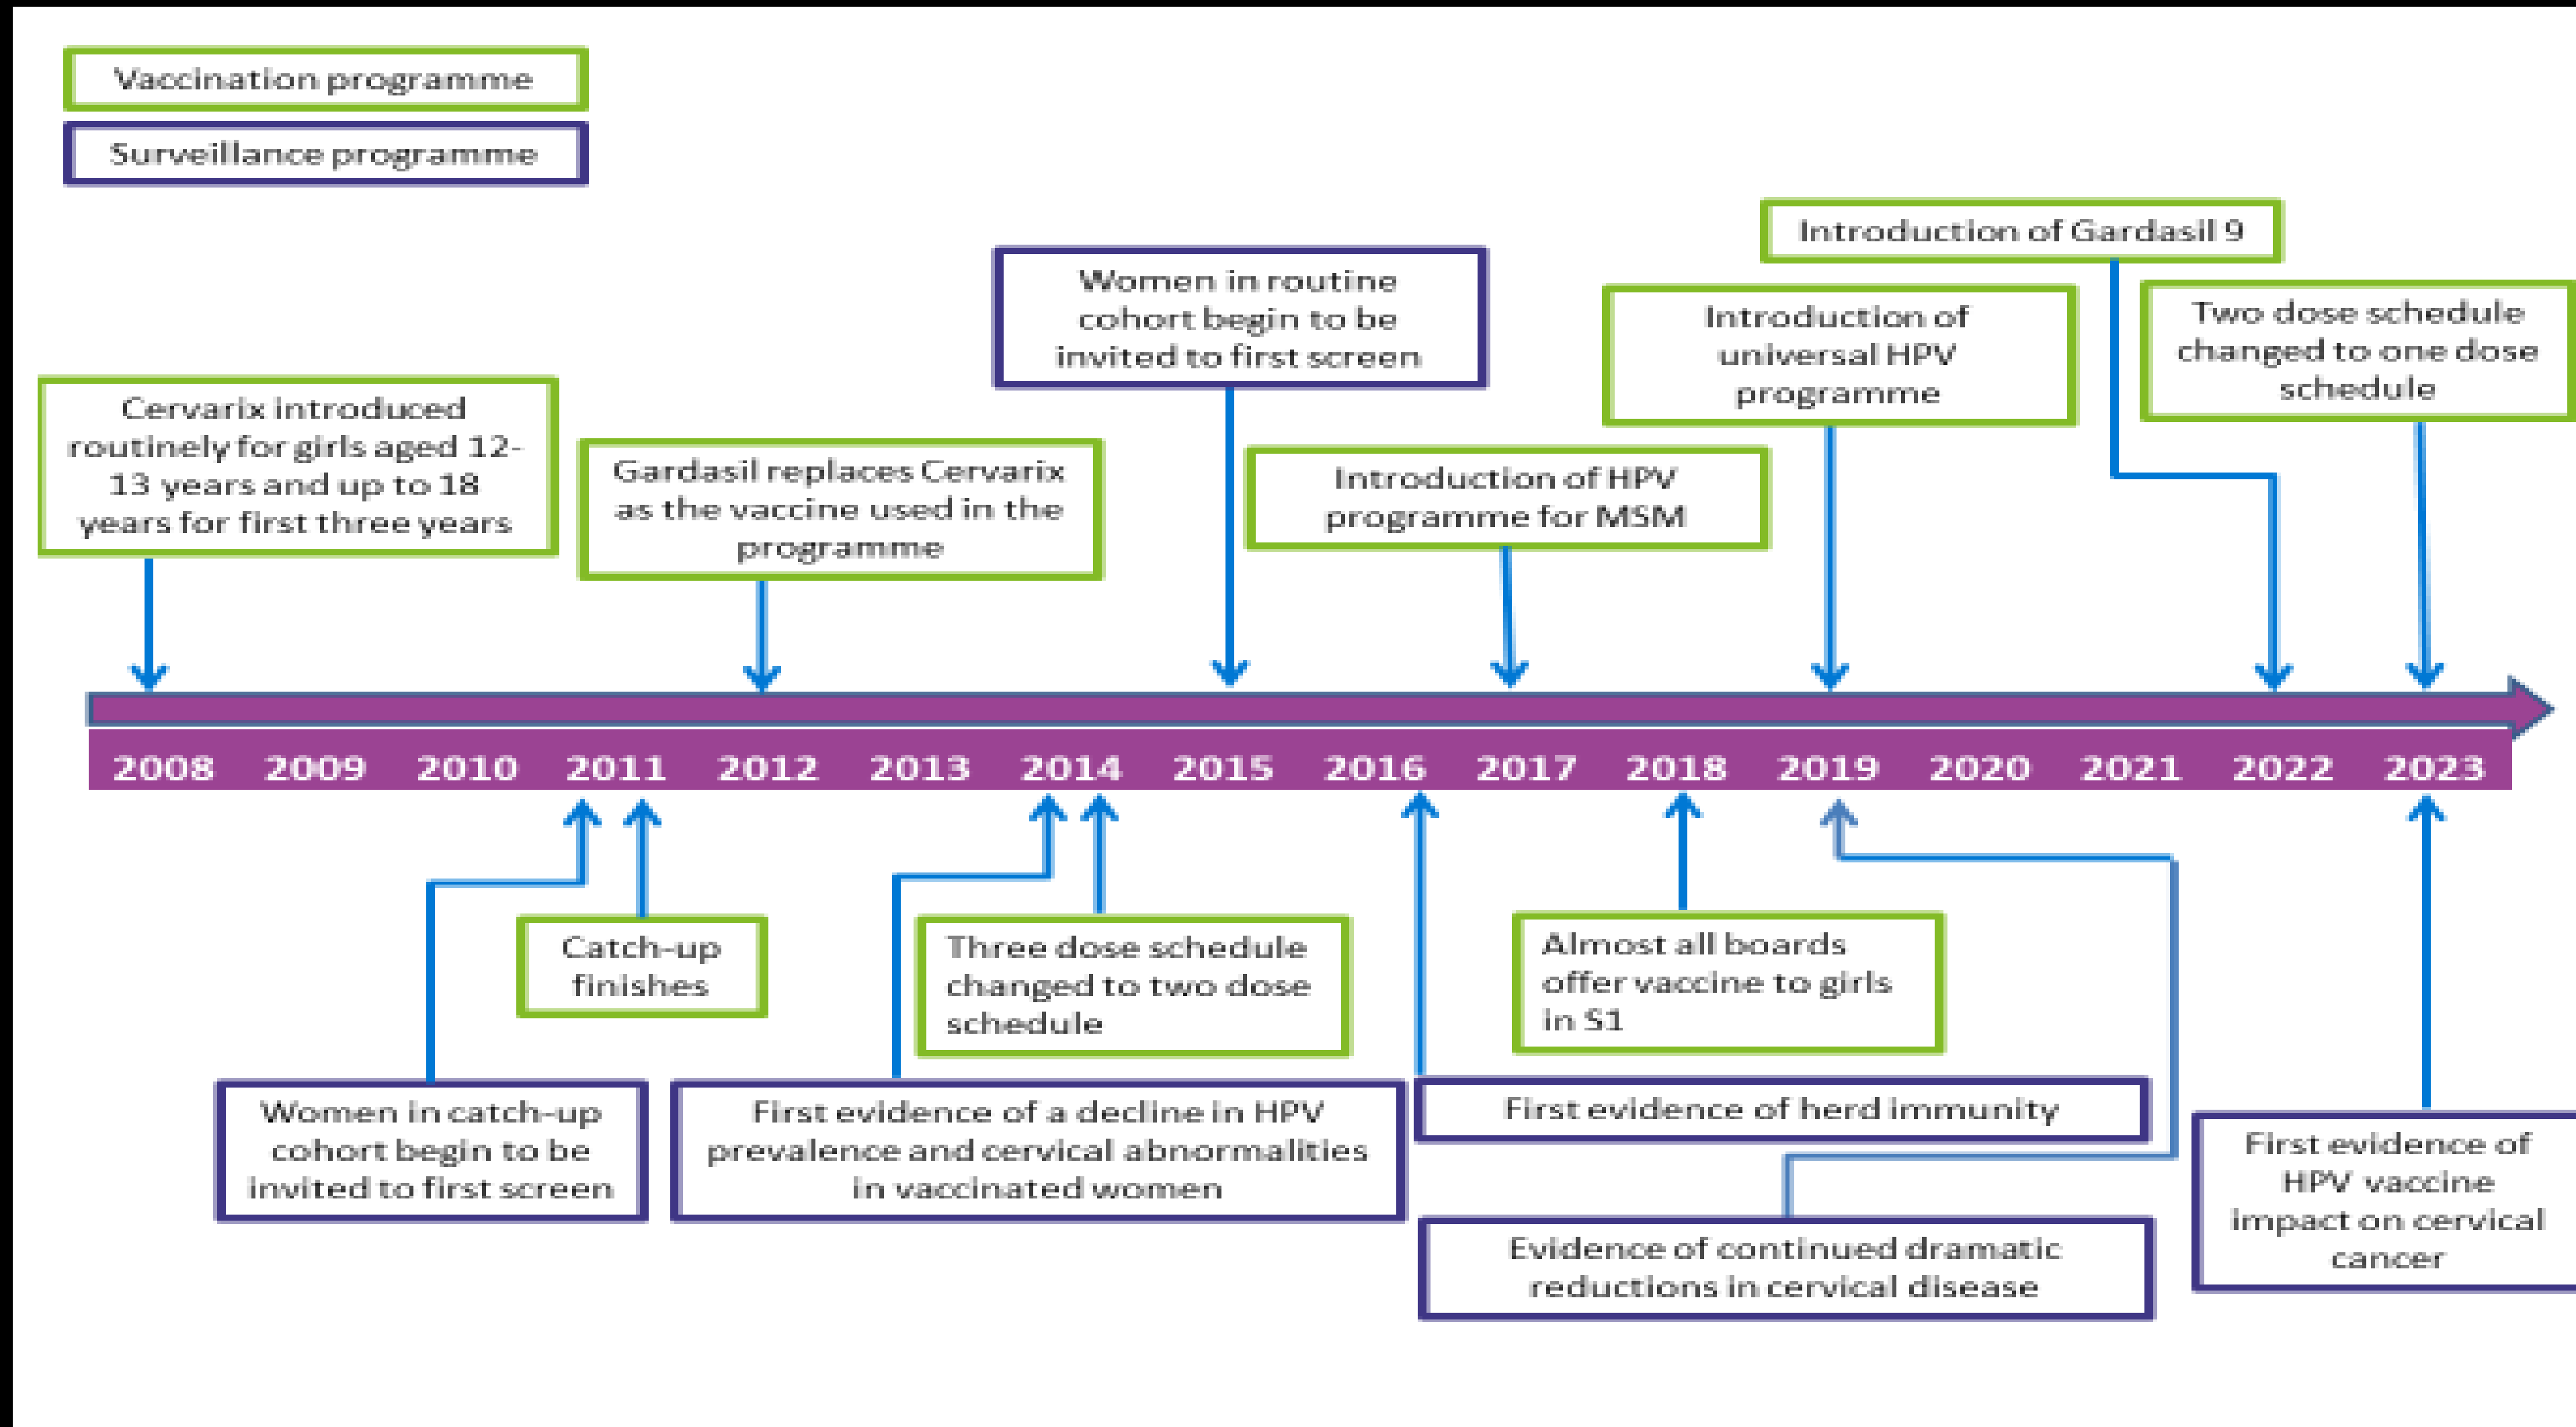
Vaccination programme

Surveillance programme

Introduction of Gardasil 9

Women in routine cohort begin to be invited to first screen

Introduction of universal HPV programme

Two dose schedule changed to one dose schedule

Cervarix introduced routinely for girls aged 12-13 years and up to 18 years for first three years

Gardasil replaces Cervarix as the vaccine used in the programme

Introduction of HPV programme for MSM

2008 2009 2010 2011 2012 2013 2014 2015 2016 2017 2018 2019 2020 2021 2022 2023

Catch-up finishes

Three dose schedule changed to two dose schedule

Almost all boards offer vaccine to girls in S1

Women in catch-up cohort begin to be invited to first screen

First evidence of a decline in HPV prevalence and cervical abnormalities in vaccinated women

First evidence of herd immunity

First evidence of HPV vaccine impact on cervical cancer

Evidence of continued dramatic reductions in cervical disease